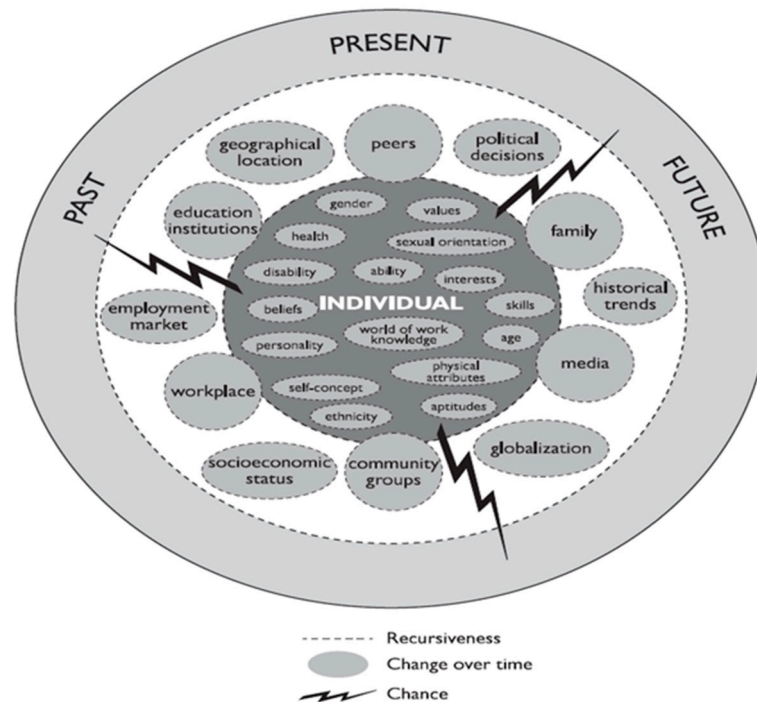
PRESENT

PAST

FUTURE

geographical location

peers

political decisions

education institutions

family

employment market

historical trends

media

workplace

globalization

socioeconomic status

community groups

gender

values

health

sexual orientation

disability

ability

interests

INDIVIDUAL

beliefs

skills

world of work knowledge

age

personality

physical attributes

self-concept

ethnicity

aptitudes

Recursiveness

Change over time

Chance